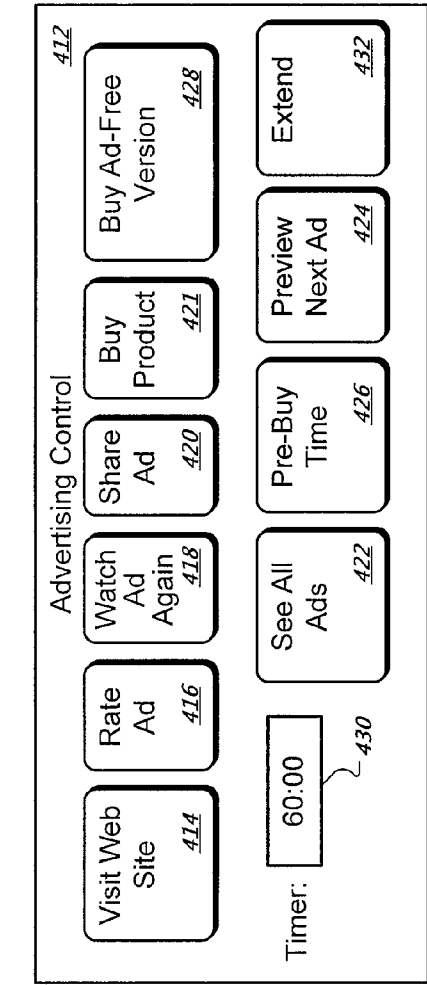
412

Advertising Control

Visit Web Site 414

Rate Ad 416

Watch Ad Again 418

Share Ad 420

Buy Product 421

Buy Ad-Free Version 428

Timer: 60:00 430

See All Ads 422

Pre-Buy Time 426

Preview Next Ad 424

Extend 432